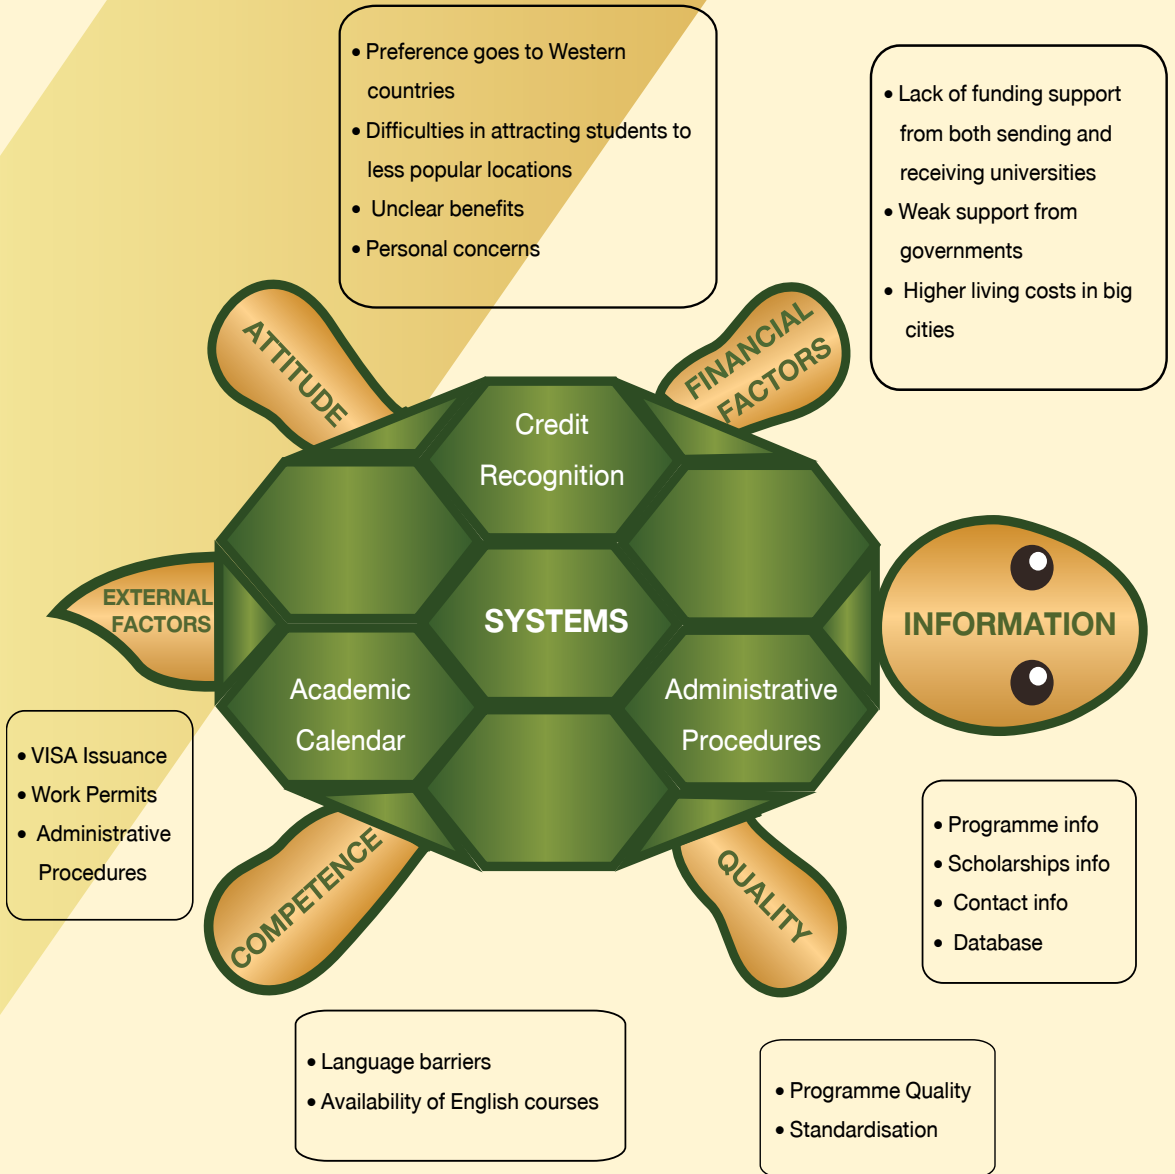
• Preference goes to Western countries
• Difficulties in attracting students to less popular locations
• Unclear benefits
• Personal concerns

• Lack of funding support from both sending and receiving universities
• Weak support from governments
• Higher living costs in big cities

ATTITUDE

FINANCIAL FACTORS

Credit Recognition

EXTERNAL FACTORS

SYSTEMS

INFORMATION

Academic Calendar

Administrative Procedures

• VISA Issuance
• Work Permits
• Administrative Procedures

COMPETENCE

QUALITY

• Programme info
• Scholarships info
• Contact info
• Database

• Language barriers
• Availability of English courses

• Programme Quality
• Standardisation